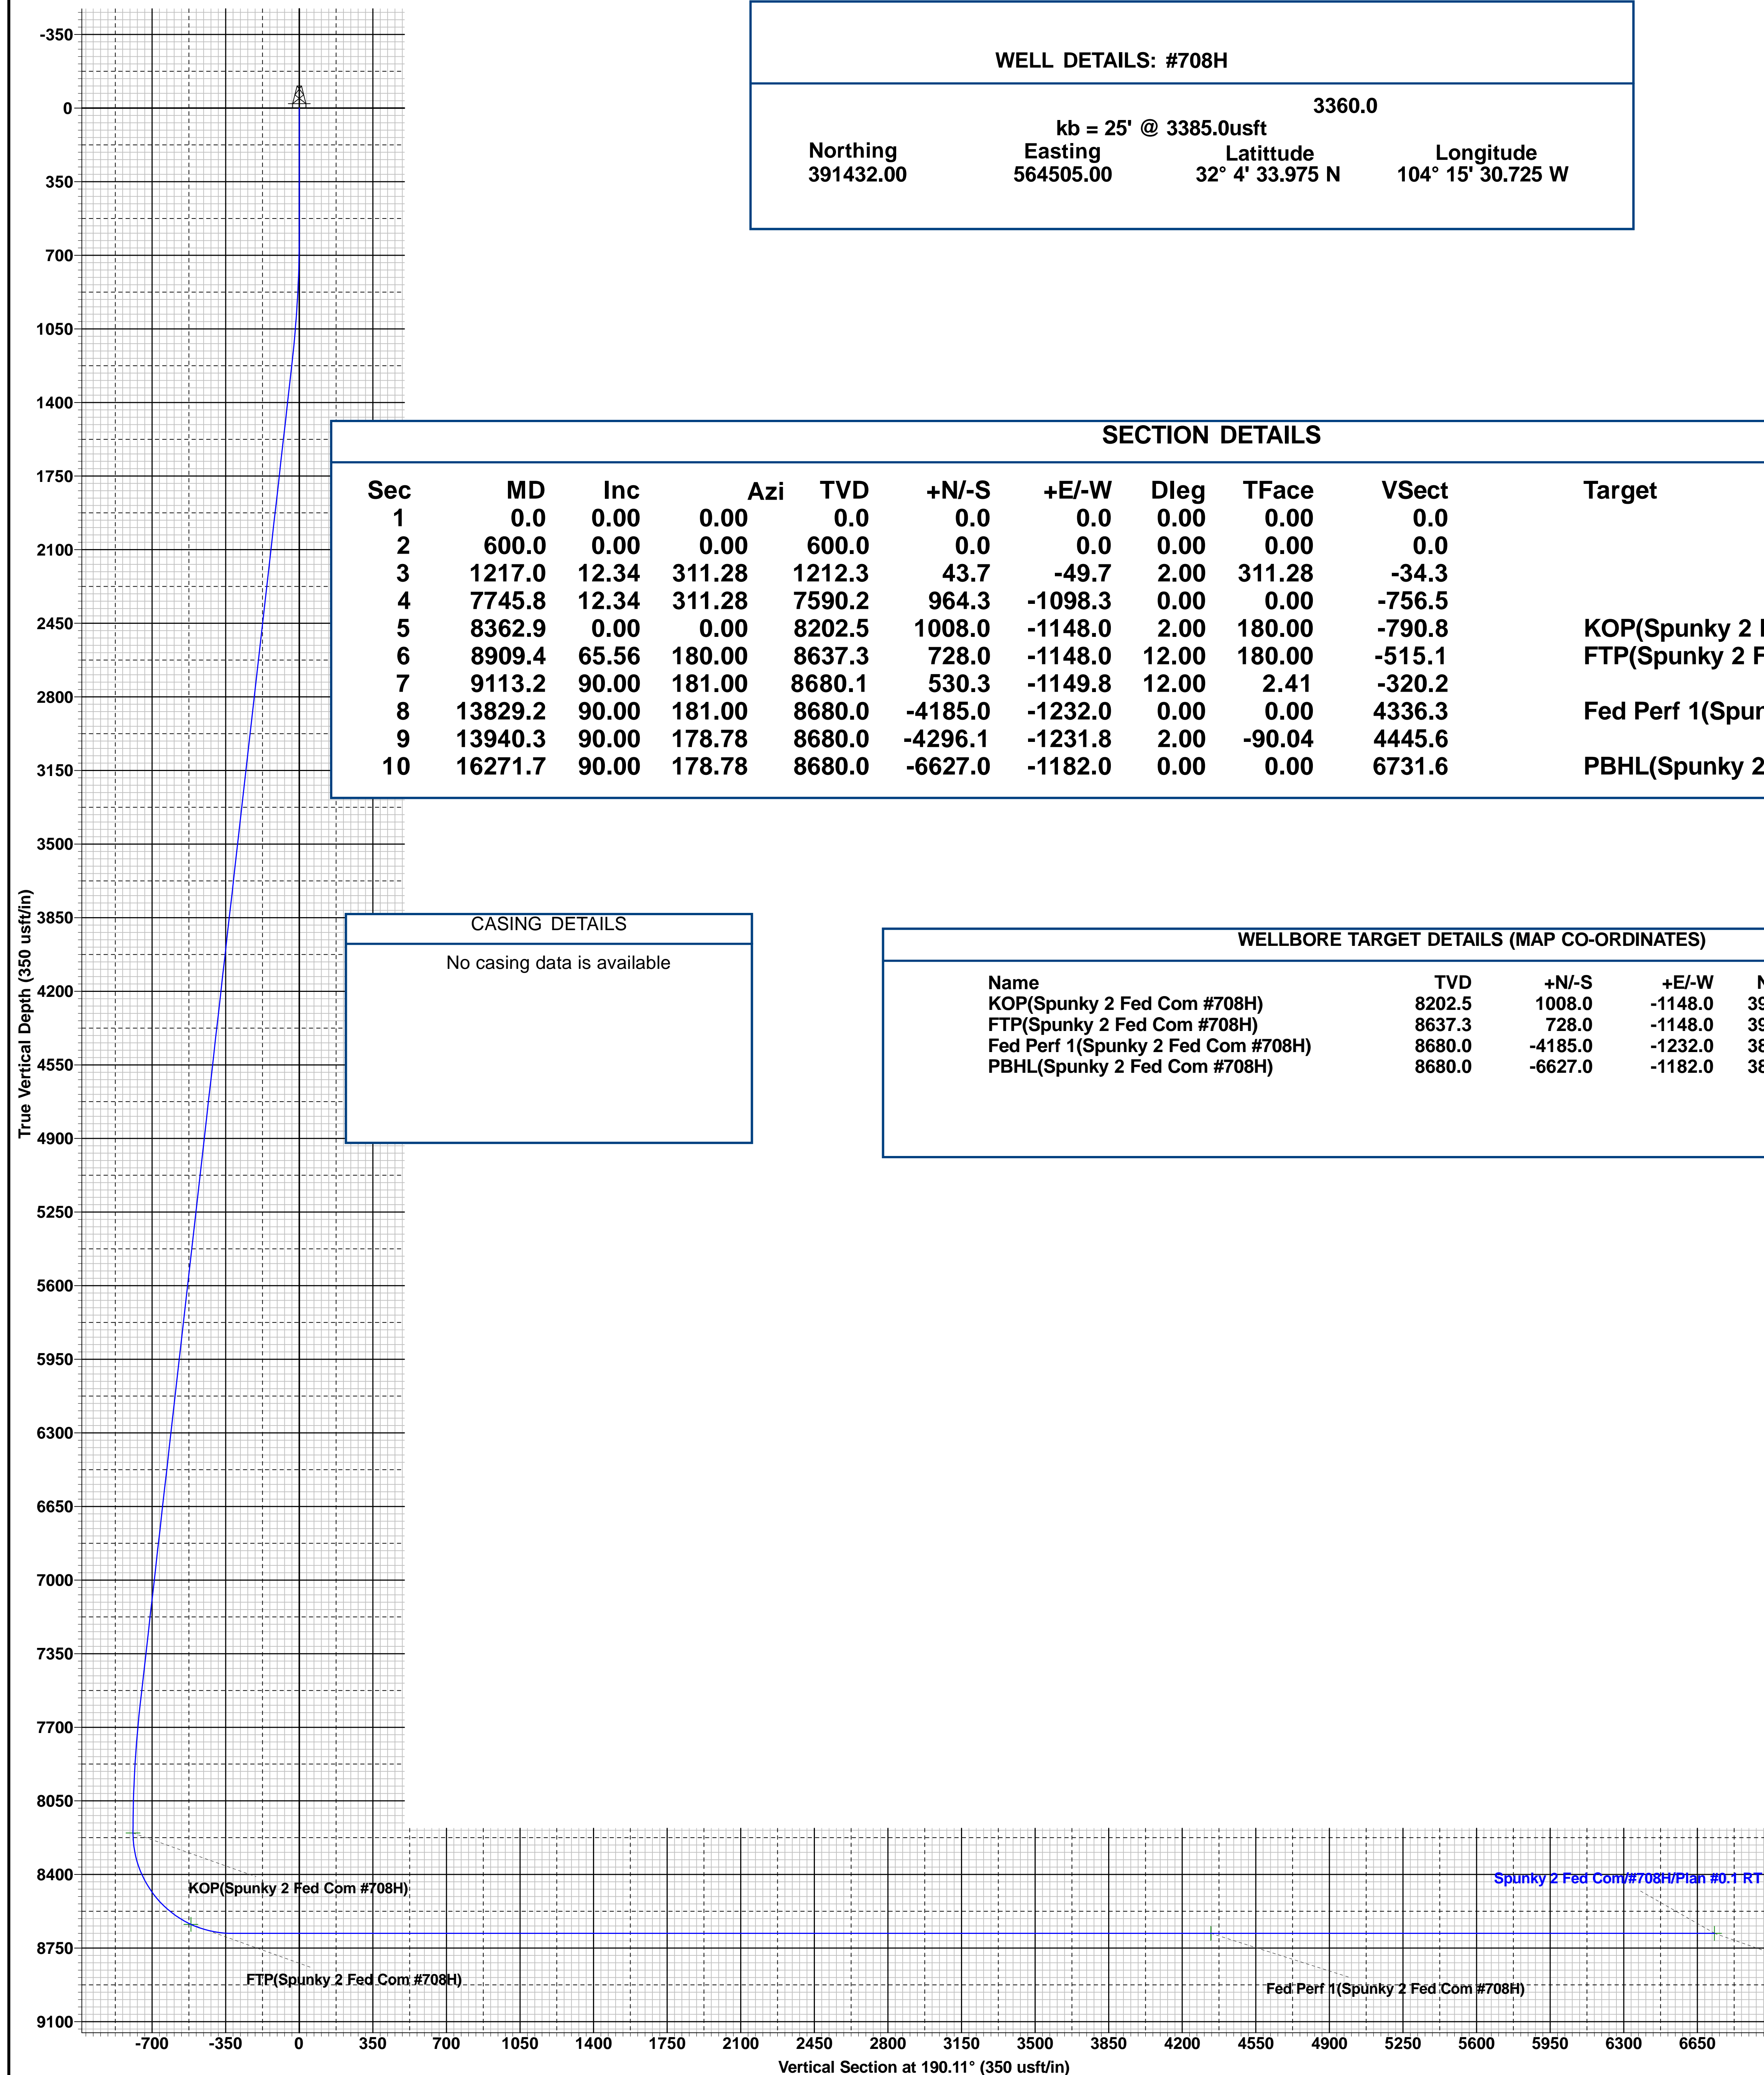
WELL DETAILS: #708H

3360.0
kb = 25' @ 3385.0usft

| Northing | Easting | Latittude | Longitude |
|---|---|---|---|
| 391432.00 | 564505.00 | 32° 4' 33.975 N | 104° 15' 30.725 W |

SECTION DETAILS

| Sec | MD | Inc | Azi | TVD | +N/-S | +E/-W | Dleg | TFace | VSect | Target |
|---|---|---|---|---|---|---|---|---|---|---|
| 1 | 0.0 | 0.00 | 0.00 | 0.0 | 0.0 | 0.0 | 0.00 | 0.00 | 0.0 | |
| 2 | 600.0 | 0.00 | 0.00 | 600.0 | 0.0 | 0.0 | 0.00 | 0.00 | 0.0 | |
| 3 | 1217.0 | 12.34 | 311.28 | 1212.3 | 43.7 | -49.7 | 2.00 | 311.28 | -34.3 | |
| 4 | 7745.8 | 12.34 | 311.28 | 7590.2 | 964.3 | -1098.3 | 0.00 | 0.00 | -756.5 | |
| 5 | 8362.9 | 0.00 | 0.00 | 8202.5 | 1008.0 | -1148.0 | 2.00 | 180.00 | -790.8 | KOP(Spunky 2 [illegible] |
| 6 | 8909.4 | 65.56 | 180.00 | 8637.3 | 728.0 | -1148.0 | 12.00 | 180.00 | -515.1 | FTP(Spunky 2 F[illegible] |
| 7 | 9113.2 | 90.00 | 181.00 | 8680.1 | 530.3 | -1149.8 | 12.00 | 2.41 | -320.2 | |
| 8 | 13829.2 | 90.00 | 181.00 | 8680.0 | -4185.0 | -1232.0 | 0.00 | 0.00 | 4336.3 | Fed Perf 1(Spur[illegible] |
| 9 | 13940.3 | 90.00 | 178.78 | 8680.0 | -4296.1 | -1231.8 | 2.00 | -90.04 | 4445.6 | |
| 10 | 16271.7 | 90.00 | 178.78 | 8680.0 | -6627.0 | -1182.0 | 0.00 | 0.00 | 6731.6 | PBHL(Spunky 2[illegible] |

CASING DETAILS

No casing data is available

WELLBORE TARGET DETAILS (MAP CO-ORDINATES)

| Name | TVD | +N/-S | +E/-W | N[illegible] |
|---|---|---|---|---|
| KOP(Spunky 2 Fed Com #708H) | 8202.5 | 1008.0 | -1148.0 | 39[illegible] |
| FTP(Spunky 2 Fed Com #708H) | 8637.3 | 728.0 | -1148.0 | 39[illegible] |
| Fed Perf 1(Spunky 2 Fed Com #708H) | 8680.0 | -4185.0 | -1232.0 | 38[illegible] |
| PBHL(Spunky 2 Fed Com #708H) | 8680.0 | -6627.0 | -1182.0 | 38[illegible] |

-350
0
350
700
1050
1400
1750
2100
2450
2800
3150
3500
3850
4200
4550
4900
5250
5600
5950
6300
6650
7000
7350
7700
8050
8400
8750
9100

True Vertical Depth (350 usft/in)

KOP(Spunky 2 Fed Com #708H)
FTP(Spunky 2 Fed Com #708H)
Fed Perf 1(Spunky 2 Fed Com #708H)
Spunky 2 Fed Com/#708H/Plan #0.1 RT

-700 -350 0 350 700 1050 1400 1750 2100 2450 2800 3150 3500 3850 4200 4550 4900 5250 5600 5950 6300 6650

Vertical Section at 190.11° (350 usft/in)